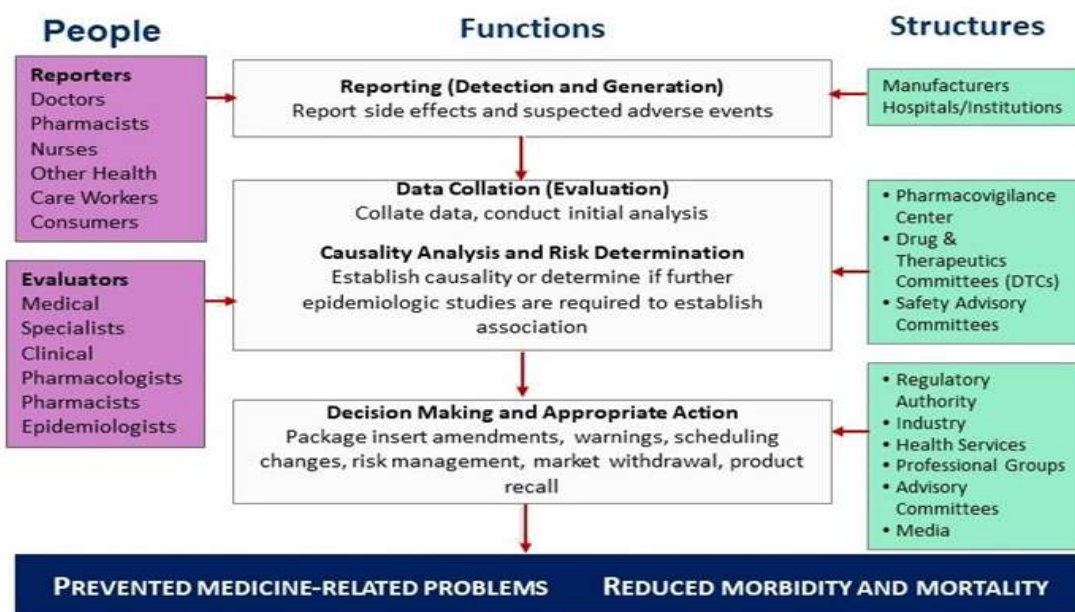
People

Functions

Structures

Reporters
Doctors
Pharmacists
Nurses
Other Health Care Workers
Consumers

Reporting (Detection and Generation)
Report side effects and suspected adverse events

Manufacturers
Hospitals/Institutions

Data Collation (Evaluation)
Collate data, conduct initial analysis

Causality Analysis and Risk Determination
Establish causality or determine if further epidemiologic studies are required to establish association

• Pharmacovigilance Center
• Drug & Therapeutics Committees (DTCs)
• Safety Advisory Committees

Evaluators
Medical Specialists
Clinical Pharmacologists
Pharmacists
Epidemiologists

Decision Making and Appropriate Action
Package insert amendments, warnings, scheduling changes, risk management, market withdrawal, product recall

• Regulatory Authority
• Industry
• Health Services
• Professional Groups
• Advisory Committees
• Media

PREVENTED MEDICINE-RELATED PROBLEMS

REDUCED MORBIDITY AND MORTALITY